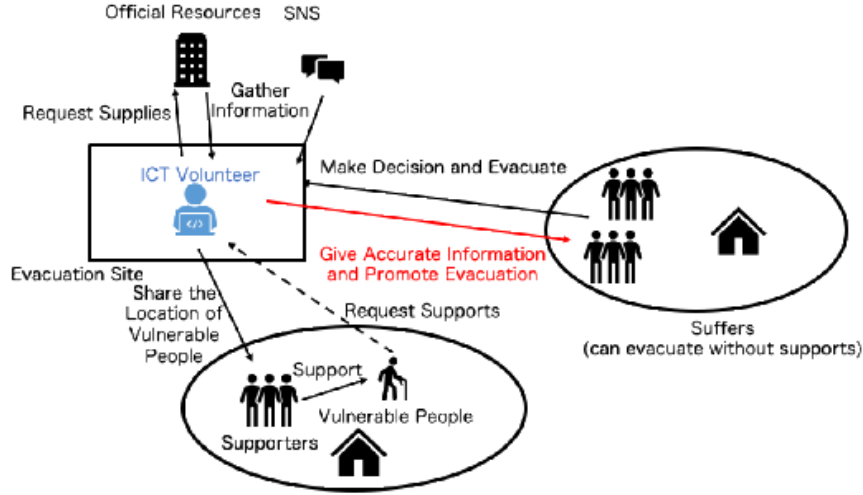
Official Resources SNS

Request Supplies

Gather Information

ICT Volunteer

</>

Make Decision and Evacuate

Give Accurate Information and Promote Evacuation

Evacuation Site

Share the Location of Vulnerable People

Request Supports

Suffers (can evacuate without supports)

Support

Vulnerable People

Supporters